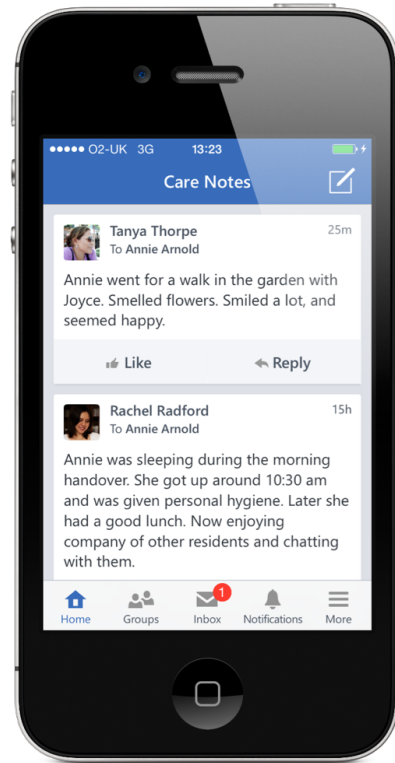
●●●●● O2-UK 3G 13:23

Care Notes

Tanya Thorpe
To Annie Arnold
25m

Annie went for a walk in the garden with Joyce. Smelled flowers. Smiled a lot, and seemed happy.

Like
Reply

Rachel Radford
To Annie Arnold
15h

Annie was sleeping during the morning handover. She got up around 10:30 am and was given personal hygiene. Later she had a good lunch. Now enjoying company of other residents and chatting with them.

Home
Groups
1
Inbox
Notifications
More